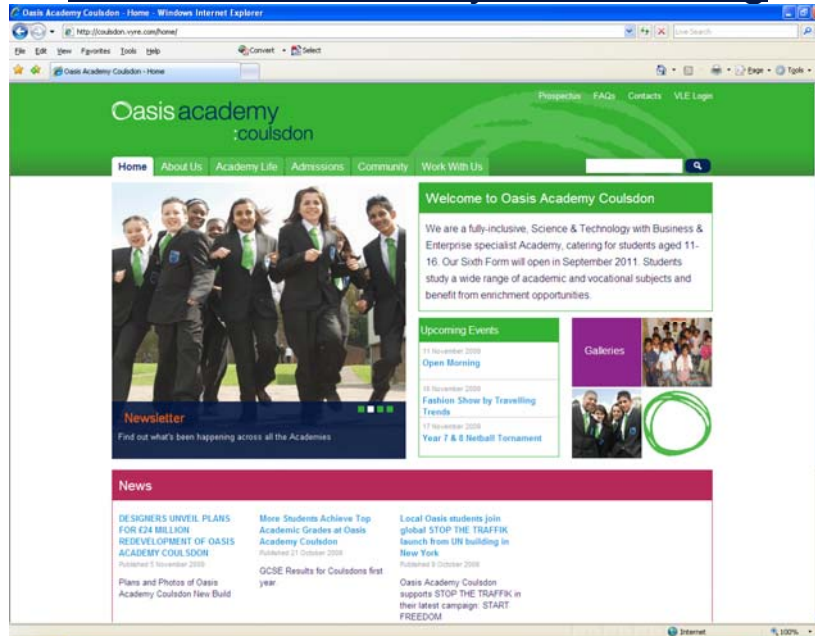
Oasis Academy Coulsdon - Home - Windows Internet Explorer

http://coulsdon.vyre.com/home/

Live Search

File Edit View Favorites Tools Help

Convert Select

Oasis Academy Coulsdon - Home

Page Tools

Prospectus FAQs Contacts VLE Login

Oasis academy :coulsdon

Home About Us Academy Life Admissions Community Work With Us

Welcome to Oasis Academy Coulsdon

We are a fully-inclusive, Science & Technology with Business & Enterprise specialist Academy, catering for students aged 11-16. Our Sixth Form will open in September 2011. Students study a wide range of academic and vocational subjects and benefit from enrichment opportunities.

Upcoming Events

11 November 2009
Open Morning

16 November 2009
Fashion Show by Travelling Trends

17 November 2009
Year 7 & 8 Netball Tornament

Galleries

Newsletter

Find out what's been happening across all the Academies

News

DESIGNERS UNVEIL PLANS FOR £24 MILLION REDEVELOPMENT OF OASIS ACADEMY COULSDON
Published 5 November 2009

Plans and Photos of Oasis Academy Coulsdon New Build

More Students Achieve Top Academic Grades at Oasis Academy Coulsdon
Published 21 October 2009

GCSE Results for Coulsdons first year

Local Oasis students join global STOP THE TRAFFIK launch from UN building in New York
Published 9 October 2009

Oasis Academy Coulsdon supports STOP THE TRAFFIK in their latest campaign: START FREEDOM

Internet 100%